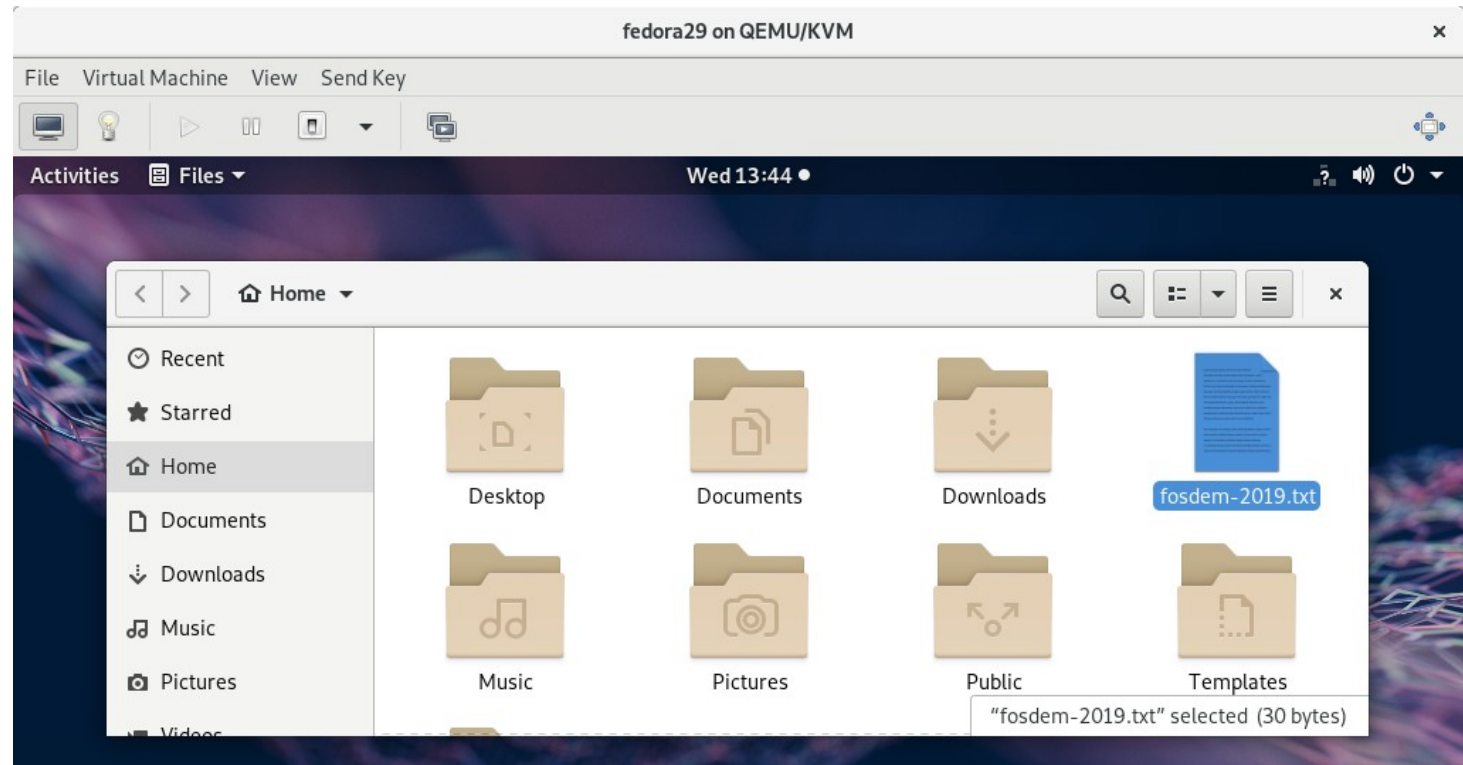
fedora29 on QEMU/KVM

File Virtual Machine View Send Key

Activities Files

Wed 13:44

Home

Recent
Starred
Home
Documents
Downloads
Music
Pictures
Videos

Desktop
Documents
Downloads
fosdem-2019.txt
Music
Pictures
Public
Templates

"fosdem-2019.txt" selected (30 bytes)